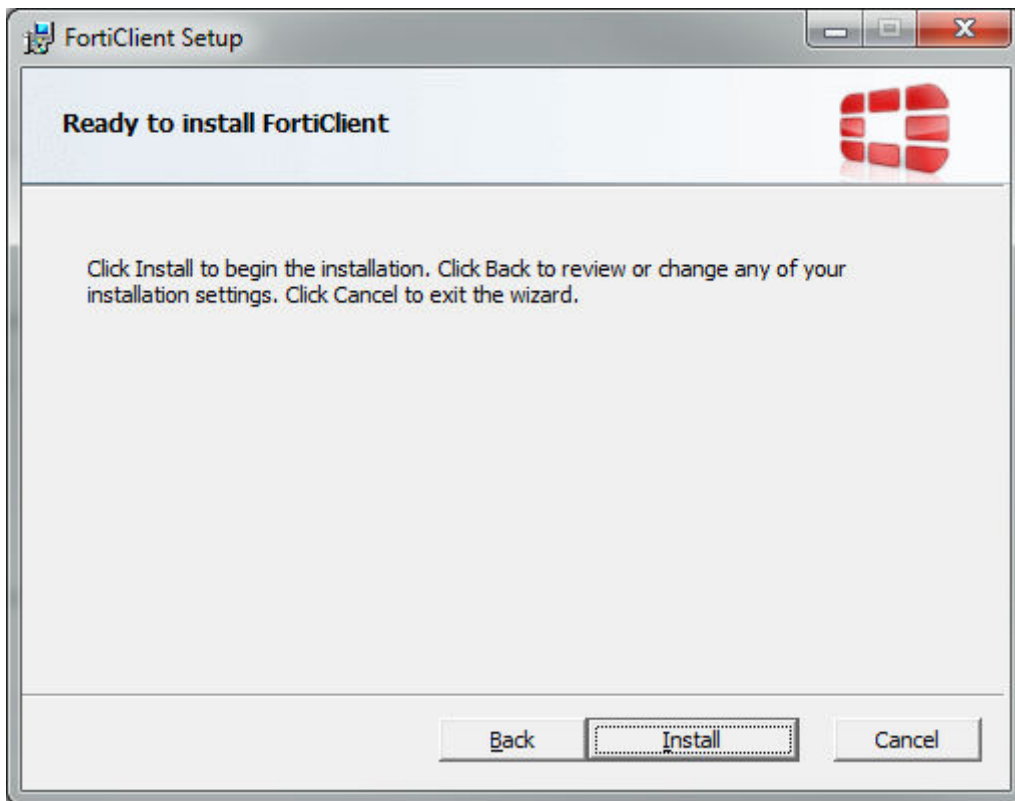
FortiClient Setup

Ready to install FortiClient

Click Install to begin the installation. Click Back to review or change any of your installation settings. Click Cancel to exit the wizard.

Back
Install
Cancel